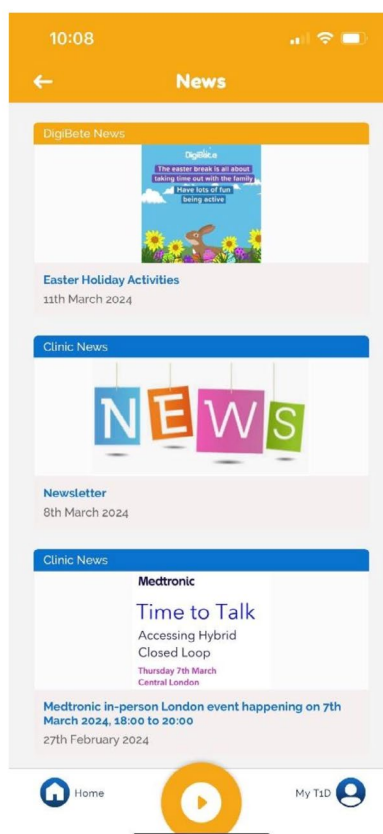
10:08

News

DigiBete News

DigiBete

The easter break is all about taking time out with the family

Have lots of fun being active

Easter Holiday Activities

11th March 2024

Clinic News

NEWS

Newsletter

8th March 2024

Clinic News

Medtronic

Time to Talk

Accessing Hybrid Closed Loop

Thursday 7th March

Central London

Medtronic in-person London event happening on 7th March 2024, 18:00 to 20:00

27th February 2024

Home

My T1D